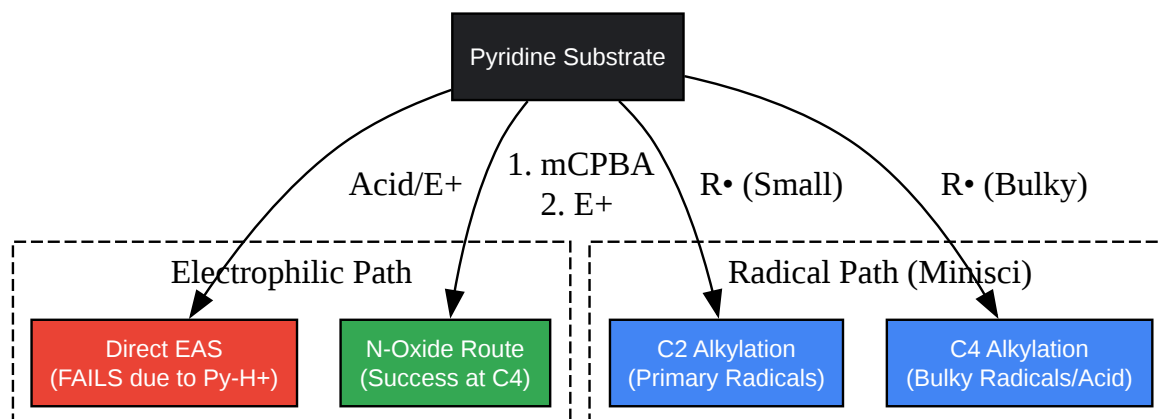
Pyridine Substrate

Acid/E+

1. mCPBA
2. E+

R• (Small)

R• (Bulky)

Electrophilic Path

Direct EAS
(FAILS due to Py-H+)

N-Oxide Route
(Success at C4)

Radical Path (Minisci)

C2 Alkylation
(Primary Radicals)

C4 Alkylation
(Bulky Radicals/Acid)